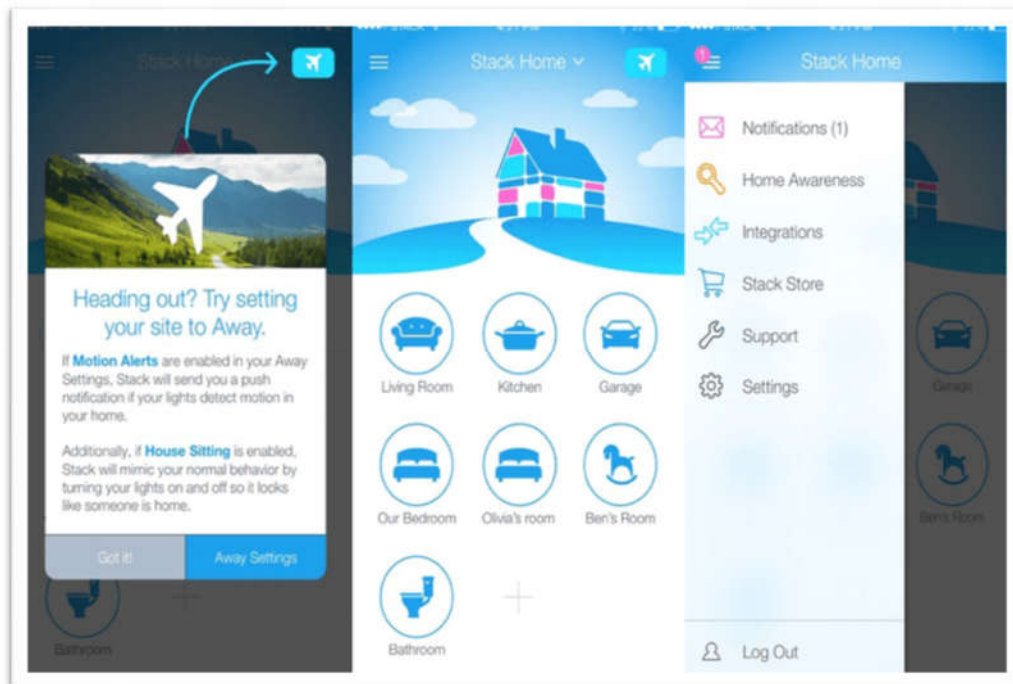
Stack Home

Heading out? Try setting your site to Away.

If Motion Alerts are enabled in your Away Settings, Stack will send you a push notification if your lights detect motion in your home.

Additionally, if House Sitting is enabled, Stack will mimic your normal behavior by turning your lights on and off so it looks like someone is home.

Got it!

Away Settings

Bathroom

Stack Home

Living Room

Kitchen

Garage

Our Bedroom

Olivia's room

Ben's Room

Bathroom

1

Stack Home

Notifications (1)

Home Awareness

Integrations

Stack Store

Support

Settings

Log Out

Garage

Ben's Room